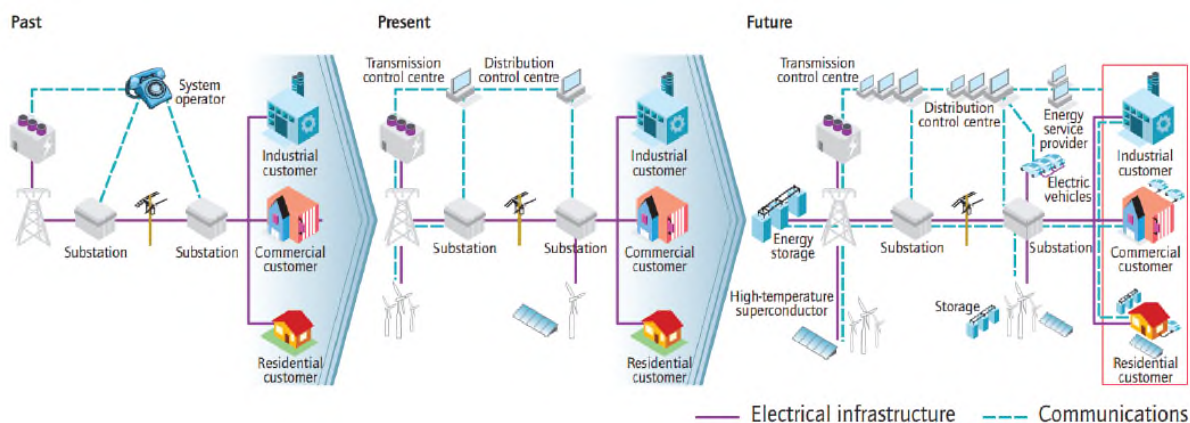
Past

System operator

Industrial customer

Substation

Substation

Commercial customer

Residential customer

Present

Transmission control centre

Distribution control centre

Industrial customer

Substation

Substation

Commercial customer

Residential customer

Future

Transmission control centre

Distribution control centre

Energy service provider

Industrial customer

Electric vehicles

Energy storage

Substation

Substation

Commercial customer

High-temperature superconductor

Storage

Residential customer

Electrical infrastructure

Communications